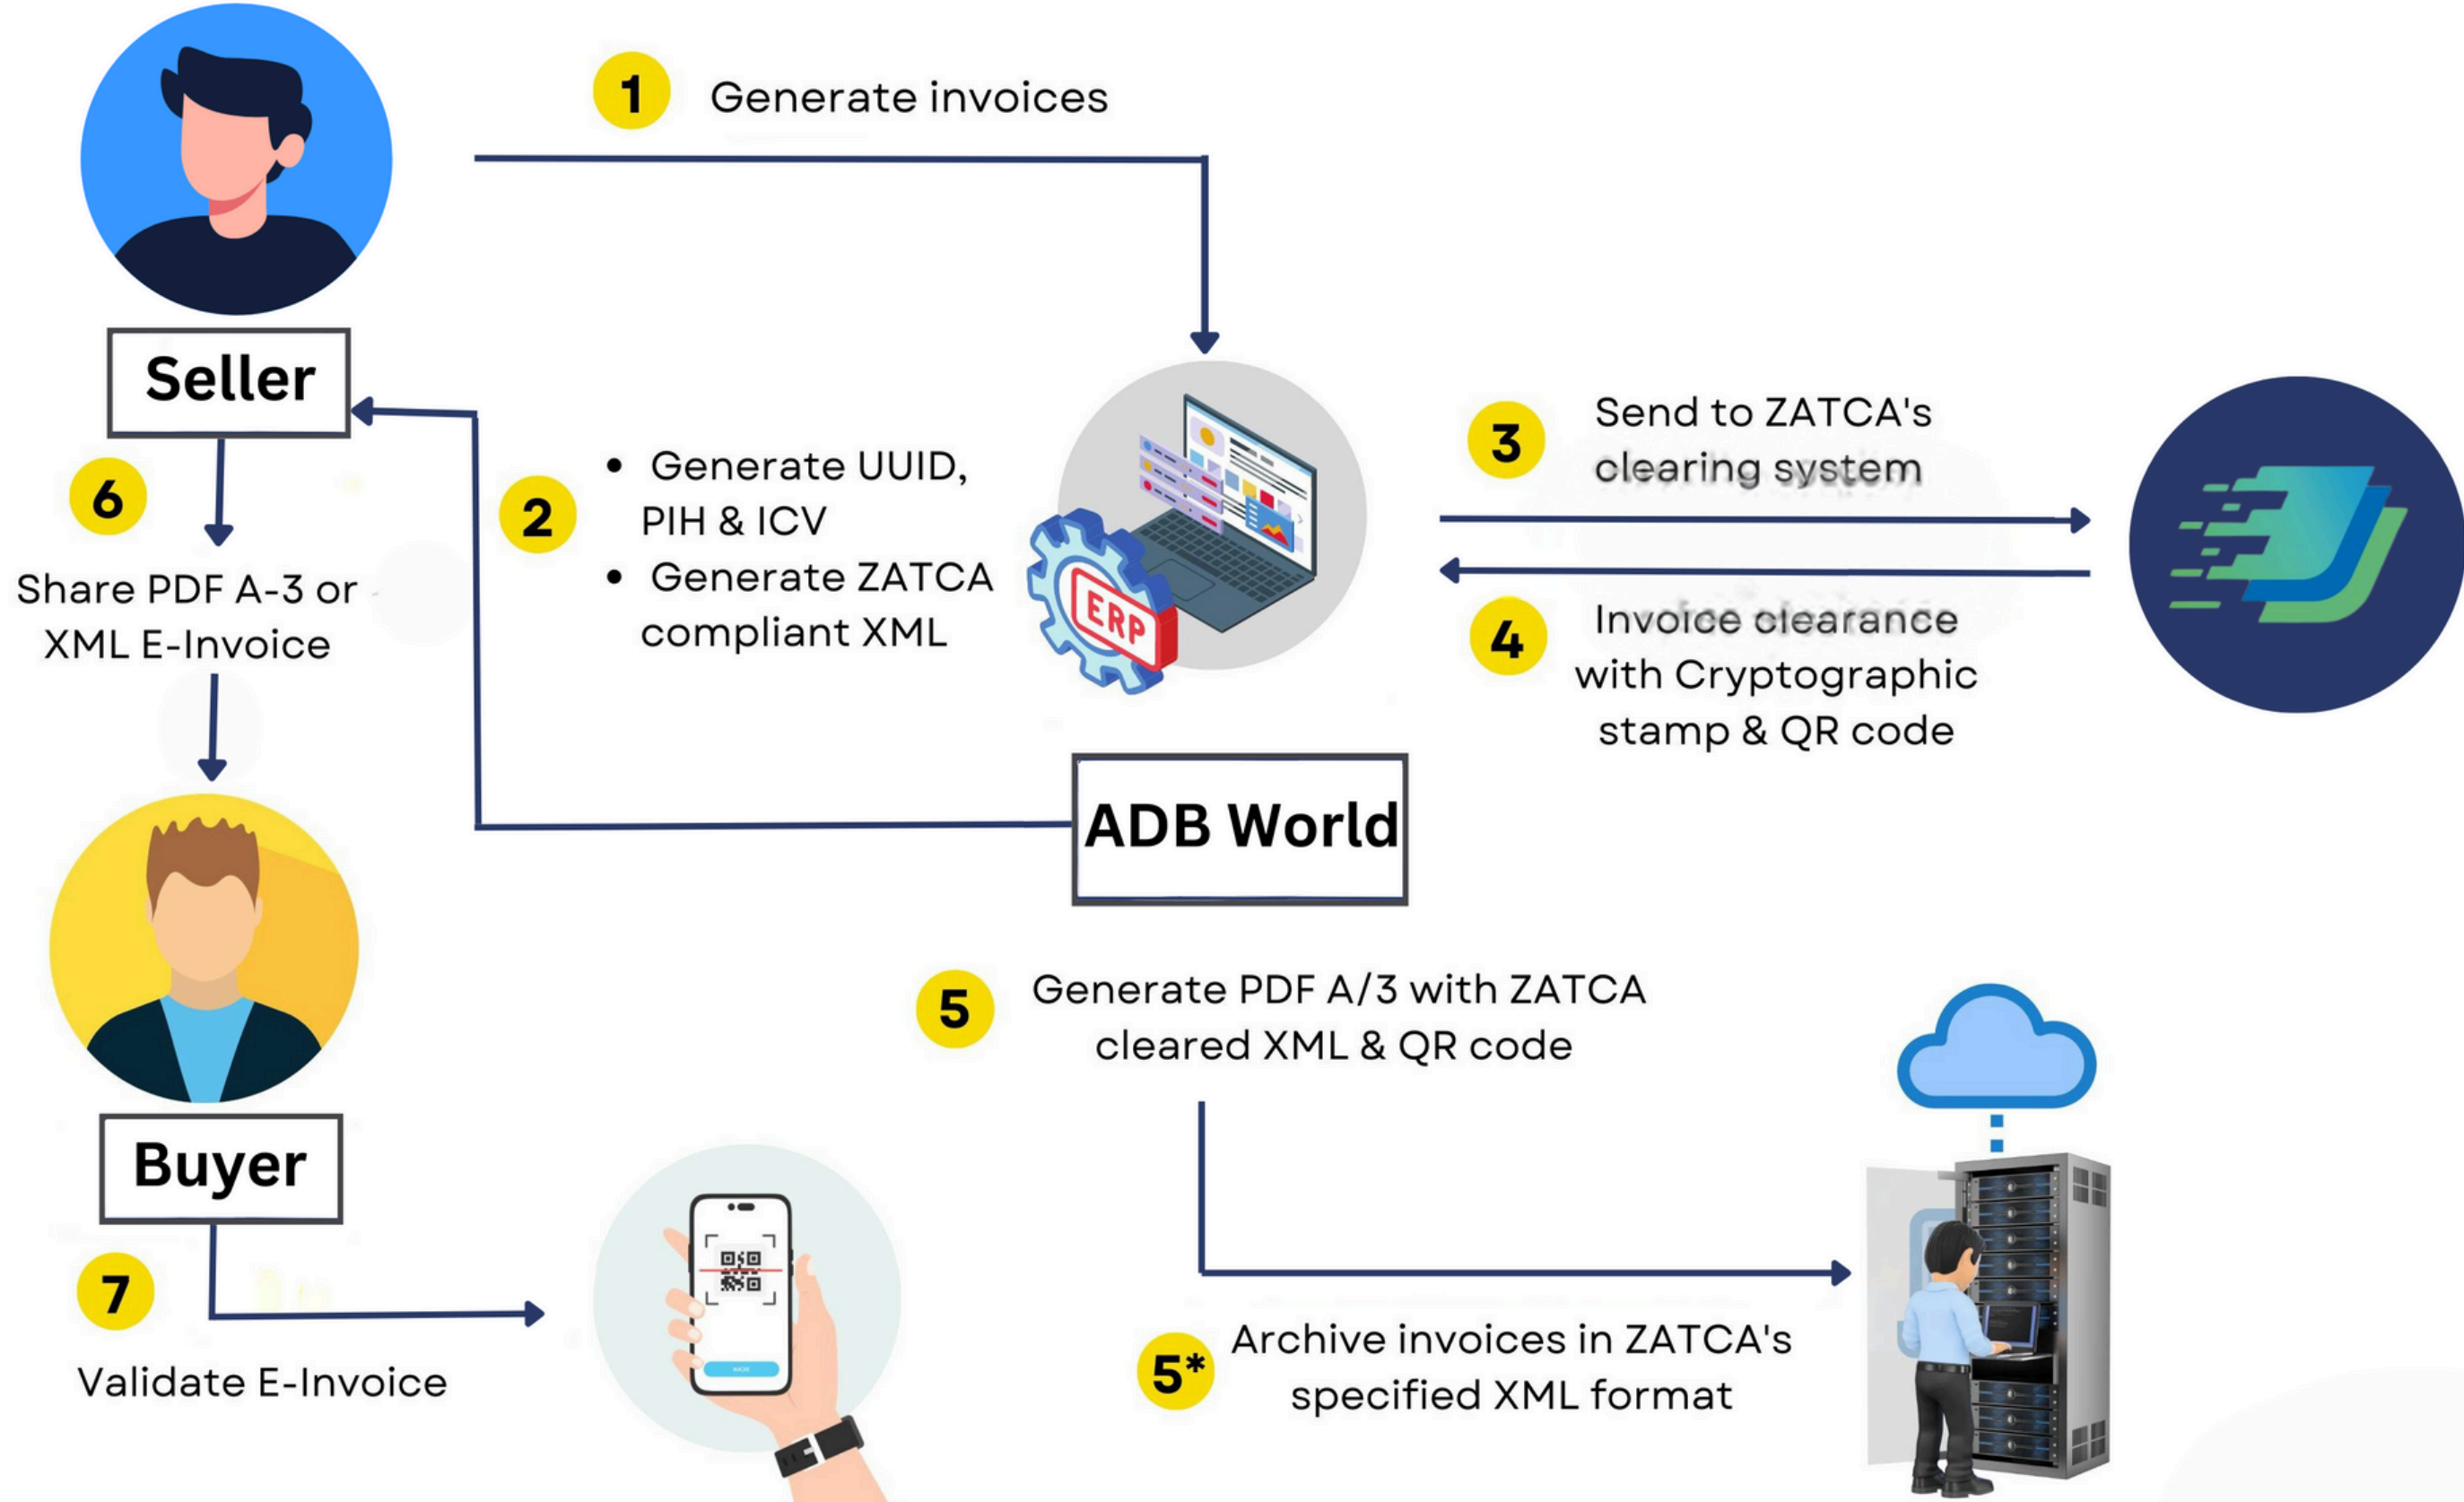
Seller

1 Generate invoices

2
• Generate UUID, PIH & ICV
• Generate ZATCA compliant XML

ERP

3 Send to ZATCA's clearing system

4 Invoice clearance with Cryptographic stamp & QR code

6 Share PDF A-3 or XML E-Invoice

ADB World

Buyer

5 Generate PDF A/3 with ZATCA cleared XML & QR code

7 Validate E-Invoice

5* Archive invoices in ZATCA's specified XML format